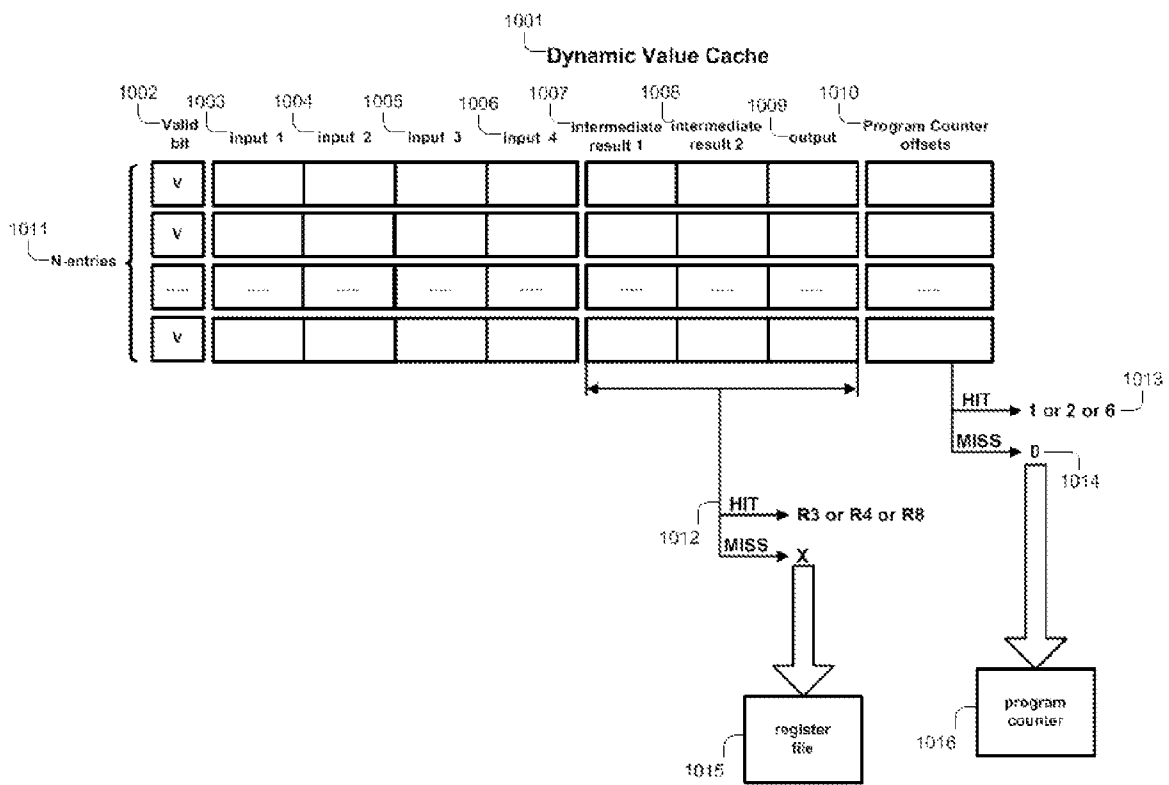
1001
Dynamic Value Cache

1002 Valid bit
1003 input 1
1004 input 2
1005 input 3
1006 input 4
1007 intermediate result 1
1008 intermediate result 2
1009 output
1010 Program Counter offsets

1011 N-entries

v
v
.....
v

| ..... | ..... | ..... | ..... | ..... | ..... | ..... | ..... |

HIT 1 or 2 or 6
1013
MISS 0
1014

1012
HIT R3 or R4 or R8
MISS X

register file
1015

program counter
1016